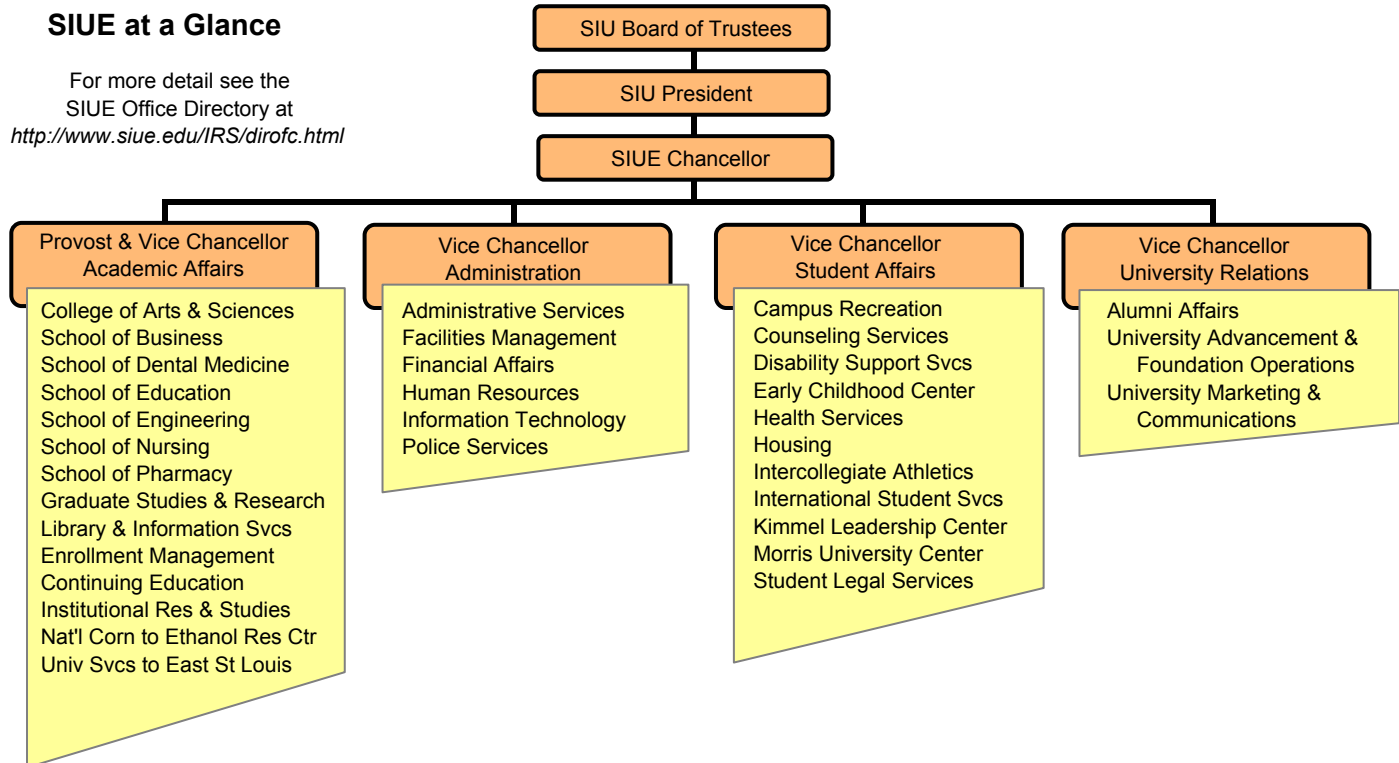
SIUE at a Glance

For more detail see the SIUE Office Directory at *http://www.siue.edu/IRS/dirofc.html*

SIU Board of Trustees

SIU President

SIUE Chancellor

Provost & Vice Chancellor Academic Affairs

College of Arts & Sciences
School of Business
School of Dental Medicine
School of Education
School of Engineering
School of Nursing
School of Pharmacy
Graduate Studies & Research
Library & Information Svcs
Enrollment Management
Continuing Education
Institutional Res & Studies
Nat'l Corn to Ethanol Res Ctr
Univ Svcs to East St Louis

Vice Chancellor Administration

Administrative Services
Facilities Management
Financial Affairs
Human Resources
Information Technology
Police Services

Vice Chancellor Student Affairs

Campus Recreation
Counseling Services
Disability Support Svcs
Early Childhood Center
Health Services
Housing
Intercollegiate Athletics
International Student Svcs
Kimmel Leadership Center
Morris University Center
Student Legal Services

Vice Chancellor University Relations

Alumni Affairs
University Advancement & Foundation Operations
University Marketing & Communications